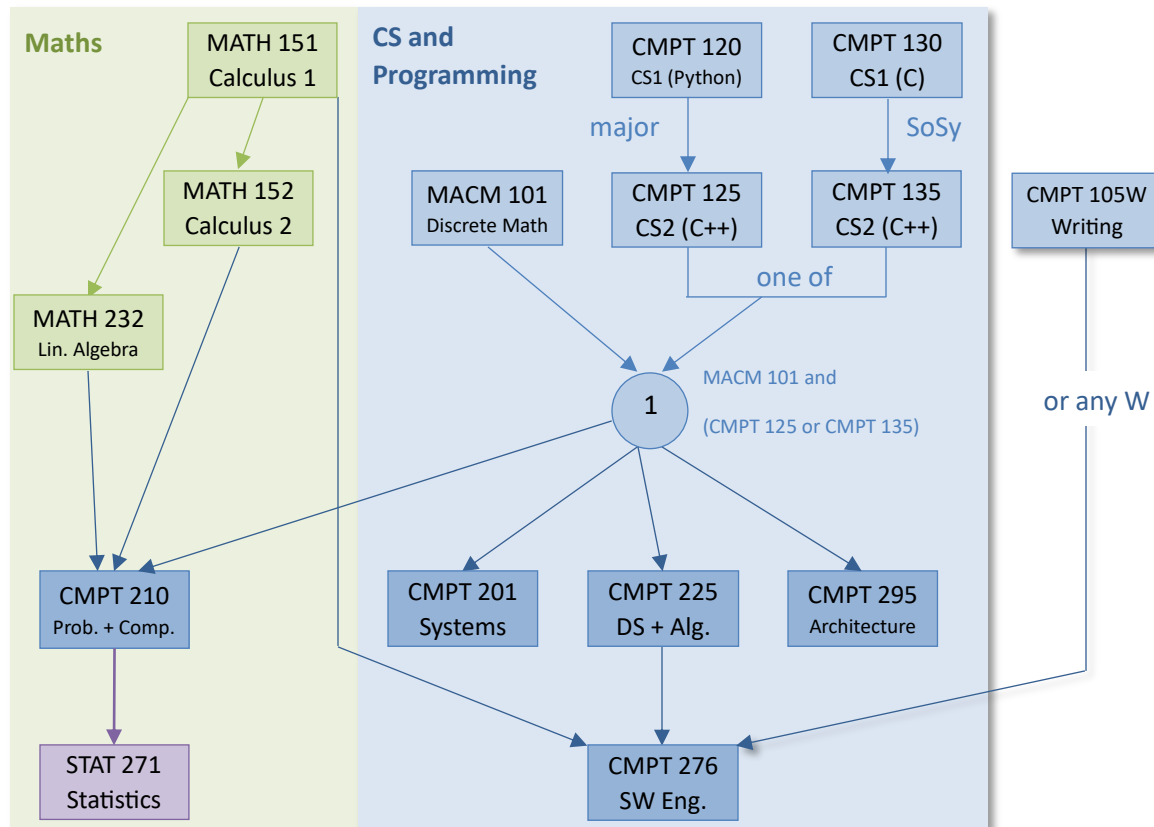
Maths

MATH 151
Calculus 1

MATH 152
Calculus 2

MATH 232
Lin. Algebra

CS and Programming

CMPT 120
CS1 (Python)

CMPT 130
CS1 (C)

major

SoSy

MACM 101
Discrete Math

CMPT 125
CS2 (C++)

CMPT 135
CS2 (C++)

CMPT 105W
Writing

one of

1

MACM 101 and

(CMPT 125 or CMPT 135)

or any W

CMPT 210
Prob. + Comp.

CMPT 201
Systems

CMPT 225
DS + Alg.

CMPT 295
Architecture

STAT 271
Statistics

CMPT 276
SW Eng.